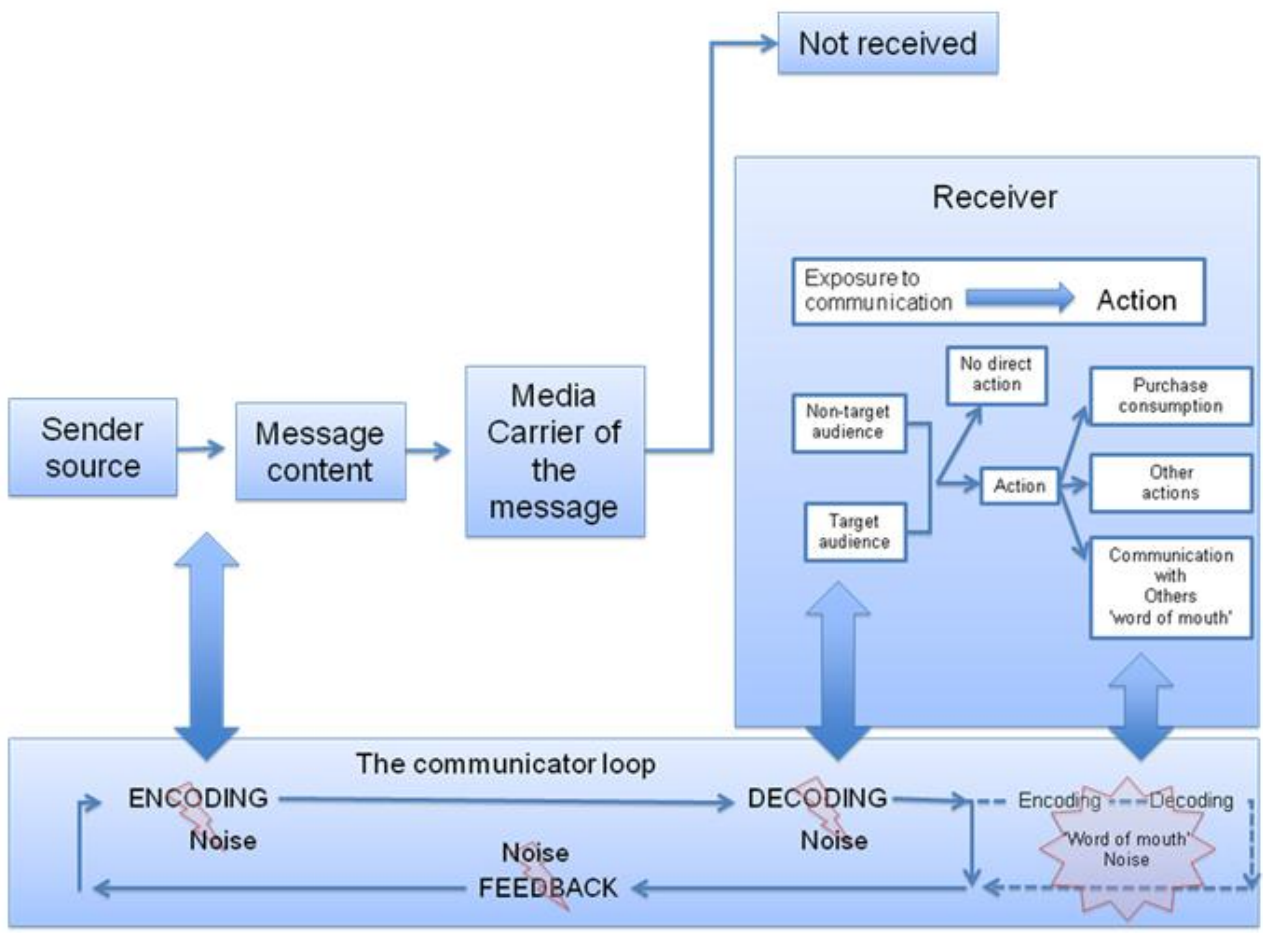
Not received

Receiver

Exposure to communication

Action

Sender source

Message content

Media Carrier of the message

No direct action

Non-target audience

Target audience

Action

Purchase consumption

Other actions

Communication with Others 'word of mouth'

The communicator loop

ENCODING

Noise

DECODING

Noise

Encoding

Decoding

'Word of mouth' Noise

Noise

FEEDBACK